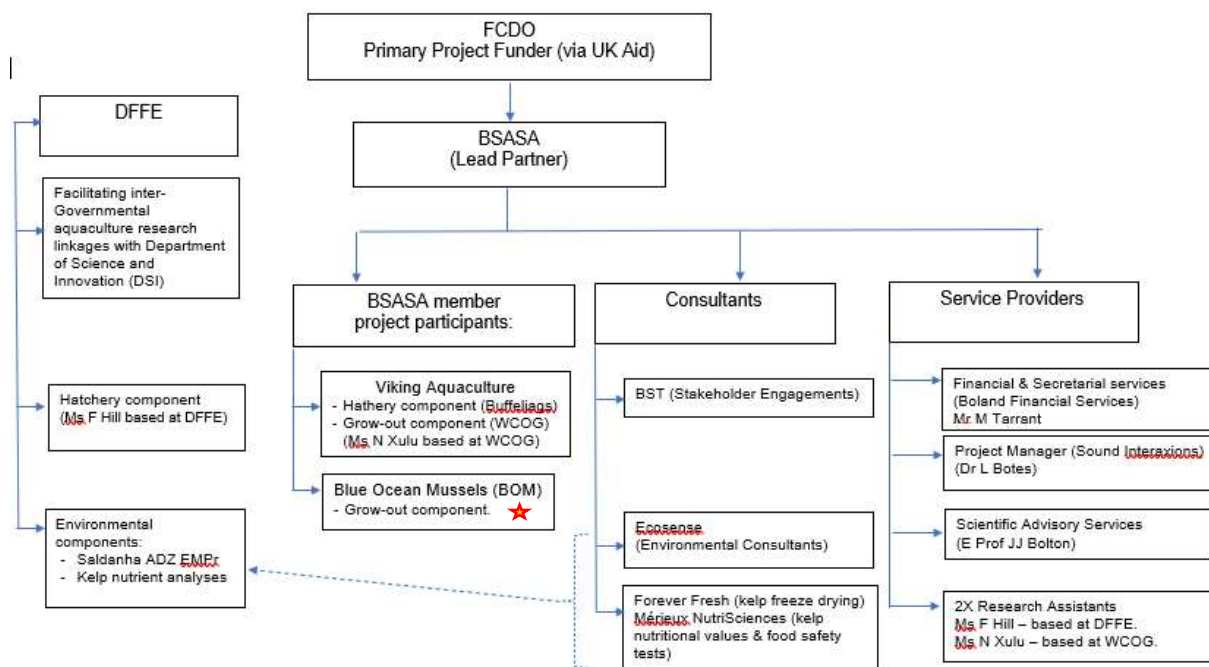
FCDO
Primary Project Funder (via UK Aid)

BSASA
(Lead Partner)

DFFE

Facilitating inter-Governmental aquaculture research linkages with Department of Science and Innovation (DSI)

Hatchery component (Ms F Hill based at DFFE)

Environmental components:
- Saldanha ADZ EMPr
- Kelp nutrient analyses

BSASA member project participants:

Viking Aquaculture
- Hathery component (Buffeljags)
- Grow-out component (WCOG) (Ms N Xulu based at WCOG)

Blue Ocean Mussels (BOM)
- Grow-out component.

Consultants

BST (Stakeholder Engagements)

Ecosense
(Environmental Consultants)

Forever Fresh (kelp freeze drying)
Mérieux NutriSciences (kelp nutritional values & food safety tests)

Service Providers

Financial & Secretarial services (Boland Financial Services)
Mr M Tarrant

Project Manager (Sound Interaxions)
(Dr L Botes)

Scientific Advisory Services
(E Prof JJ Bolton)

2X Research Assistants
Ms F Hill – based at DFFE.
Ms N Xulu – based at WCOG.